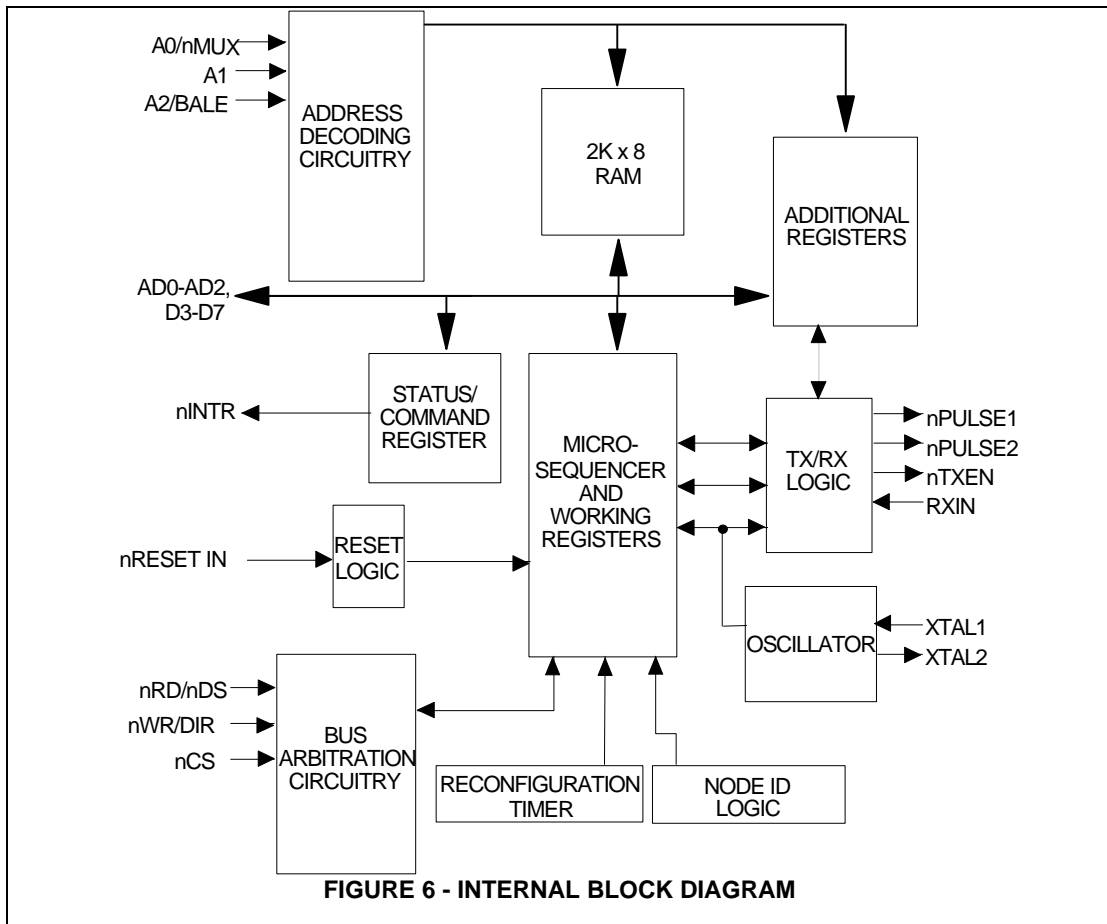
A0/nMUX
A1
A2/BALE

ADDRESS DECODING CIRCUITRY

2K x 8 RAM

ADDITIONAL REGISTERS

AD0-AD2, D3-D7

STATUS/ COMMAND REGISTER

nINTR

MICRO- SEQUENCER AND WORKING REGISTERS

TX/RX LOGIC

nPULSE1
nPULSE2
nTXEN
RXIN

nRESET IN

RESET LOGIC

OSCILLATOR

XTAL1
XTAL2

nRD/nDS
nWR/DIR
nCS

BUS ARBITRATION CIRCUITRY

RECONFIGURATION TIMER

NODE ID LOGIC

FIGURE 6 - INTERNAL BLOCK DIAGRAM